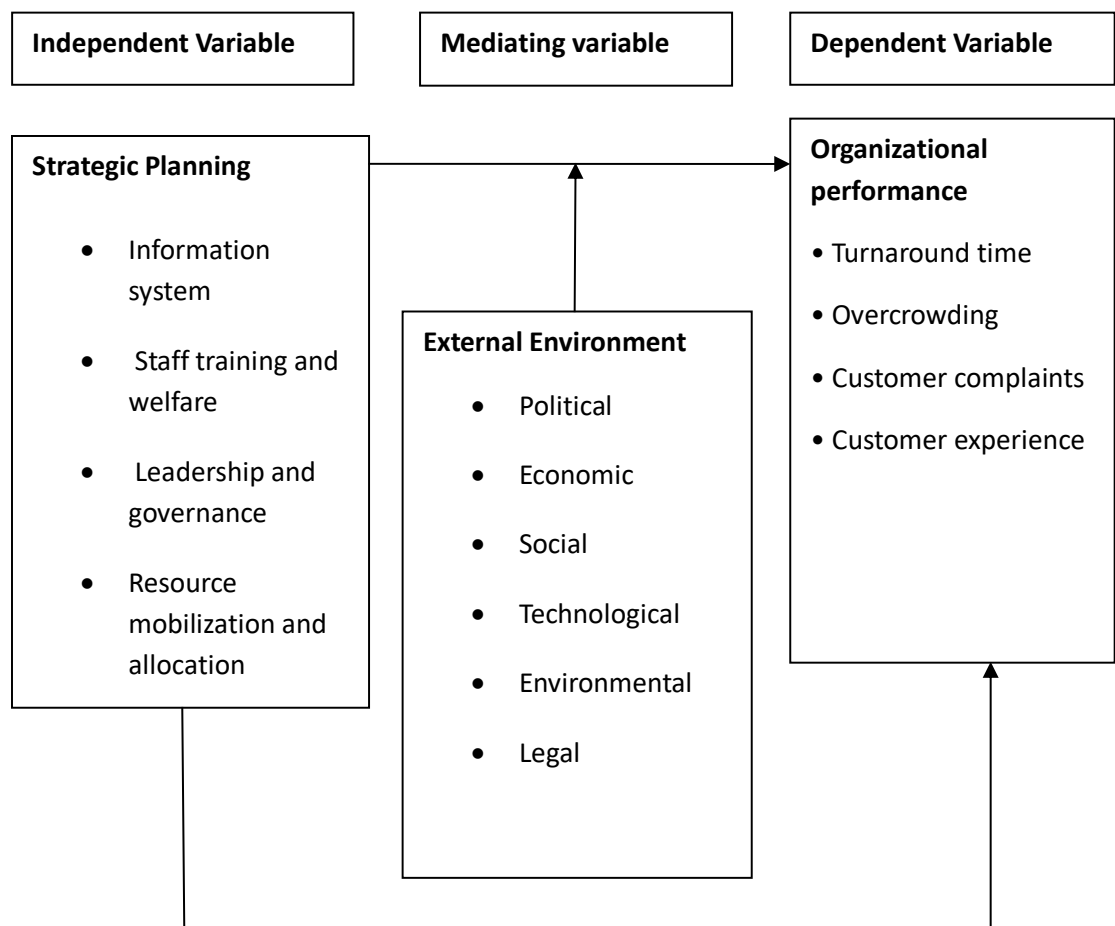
Independent Variable

Mediating variable

Dependent Variable

Strategic Planning

- Information system
- Staff training and welfare
- Leadership and governance
- Resource mobilization and allocation

External Environment

- Political
- Economic
- Social
- Technological
- Environmental
- Legal

Organizational performance

• Turnaround time
• Overcrowding
• Customer complaints
• Customer experience